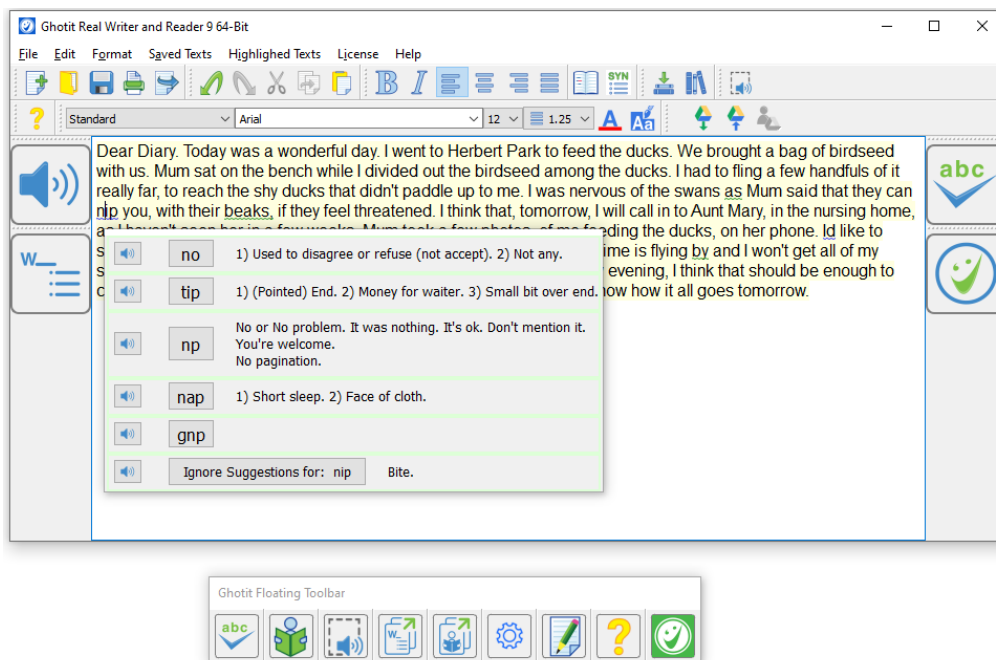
Ghotit Real Writer and Reader 9 64-Bit

File Edit Format Saved Texts Highlighed Texts License Help

SYN

Standard Arial 12 1.25

abc

Dear Diary. Today was a wonderful day. I went to Herbert Park to feed the ducks. We brought a bag of birdseed with us. Mum sat on the bench while I divided out the birdseed among the ducks. I had to fling a few handfuls of it really far, to reach the shy ducks that didn't paddle up to me. I was nervous of the swans as Mum said that they can nip you, with their beaks, if they feel threatened. I think that, tomorrow, I will call in to Aunt Mary, in the nursing home, a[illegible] ding the ducks, on her phone. Id like to s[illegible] ime is flying by and I won't get all of my s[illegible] evening, I think that should be enough to c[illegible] ow how it all goes tomorrow.

| | | |
|---|---|---|
| | no | 1) Used to disagree or refuse (not accept). 2) Not any. |
| | tip | 1) (Pointed) End. 2) Money for waiter. 3) Small bit over end. |
| | np | No or No problem. It was nothing. It's ok. Don't mention it. You're welcome. No pagination. |
| | nap | 1) Short sleep. 2) Face of cloth. |
| | gnp | |
| | Ignore Suggestions for: nip | Bite. |

Ghotit Floating Toolbar

abc